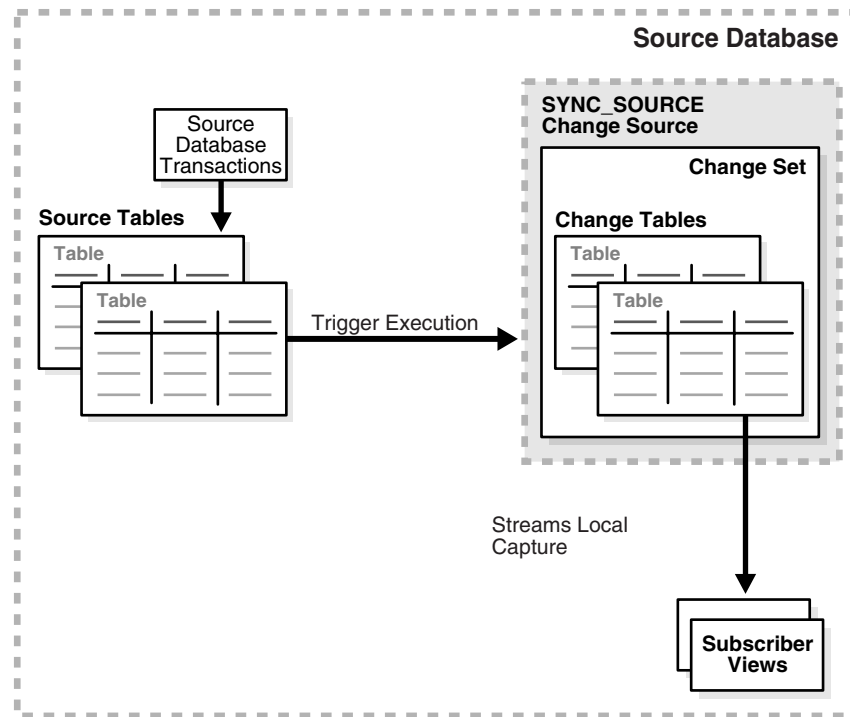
Source Database

Source Database Transactions

Source Tables

Table

Table

Trigger Execution

SYNC_SOURCE Change Source

Change Set

Change Tables

Table

Table

Streams Local Capture

Subscriber Views